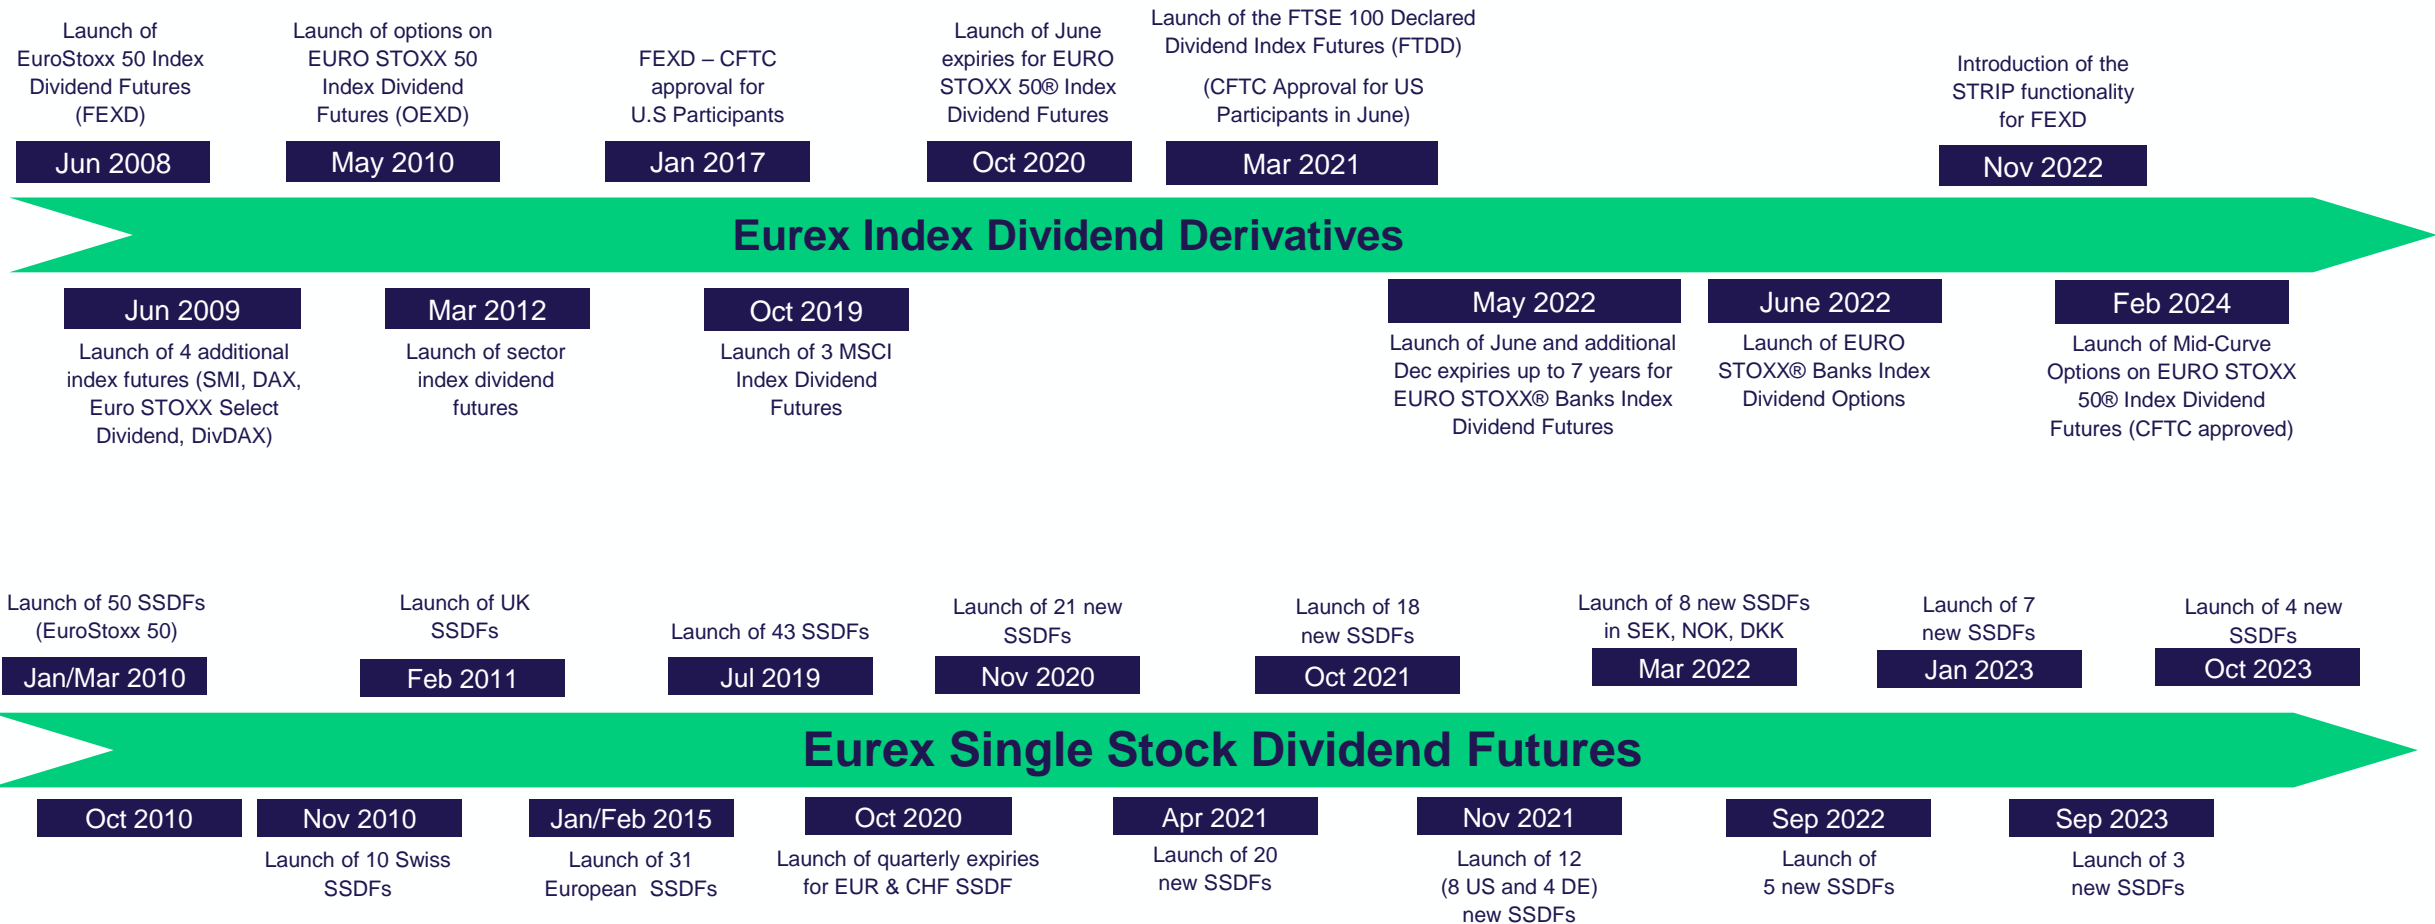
Launch of EuroStoxx 50 Index Dividend Futures (FEXD)

Jun 2008

Launch of options on EURO STOXX 50 Index Dividend Futures (OEXD)

May 2010

FEXD – CFTC approval for U.S Participants

Jan 2017

Launch of June expiries for EURO STOXX 50® Index Dividend Futures

Oct 2020

Launch of the FTSE 100 Declared Dividend Index Futures (FTDD)

(CFTC Approval for US Participants in June)

Mar 2021

Introduction of the STRIP functionality for FEXD

Nov 2022

Eurex Index Dividend Derivatives

Jun 2009

Launch of 4 additional index futures (SMI, DAX, Euro STOXX Select Dividend, DivDAX)

Mar 2012

Launch of sector index dividend futures

Oct 2019

Launch of 3 MSCI Index Dividend Futures

May 2022

Launch of June and additional Dec expiries up to 7 years for EURO STOXX® Banks Index Dividend Futures

June 2022

Launch of EURO STOXX® Banks Index Dividend Options

Feb 2024

Launch of Mid-Curve Options on EURO STOXX 50® Index Dividend Futures (CFTC approved)

Launch of 50 SSDFs (EuroStoxx 50)

Jan/Mar 2010

Launch of UK SSDFs

Feb 2011

Launch of 43 SSDFs

Jul 2019

Launch of 21 new SSDFs

Nov 2020

Launch of 18 new SSDFs

Oct 2021

Launch of 8 new SSDFs in SEK, NOK, DKK

Mar 2022

Launch of 7 new SSDFs

Jan 2023

Launch of 4 new SSDFs

Oct 2023

Eurex Single Stock Dividend Futures

Oct 2010

Nov 2010

Launch of 10 Swiss SSDFs

Jan/Feb 2015

Launch of 31 European SSDFs

Oct 2020

Launch of quarterly expiries for EUR & CHF SSDF

Apr 2021

Launch of 20 new SSDFs

Nov 2021

Launch of 12 (8 US and 4 DE) new SSDFs

Sep 2022

Launch of 5 new SSDFs

Sep 2023

Launch of 3 new SSDFs